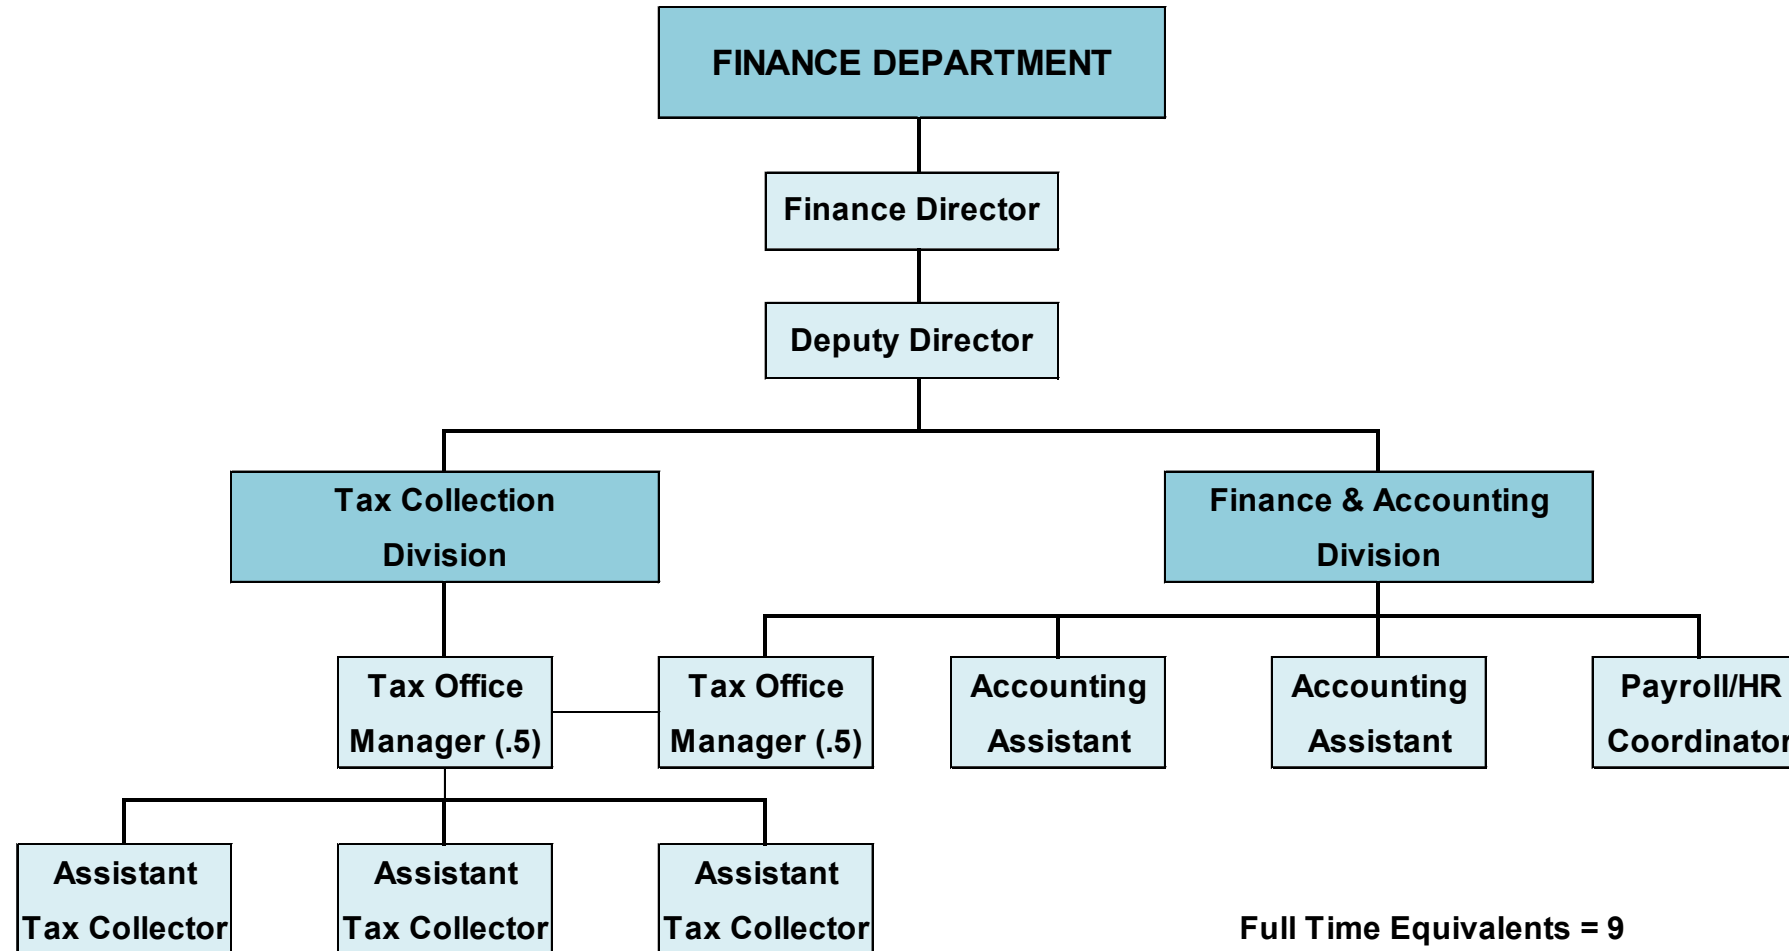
FINANCE DEPARTMENT

Finance Director

Deputy Director

Tax Collection Division

Finance & Accounting Division

Tax Office Manager (.5)

Tax Office Manager (.5)

Accounting Assistant

Accounting Assistant

Payroll/HR Coordinator

Assistant Tax Collector

Assistant Tax Collector

Assistant Tax Collector

Full Time Equivalents = 9